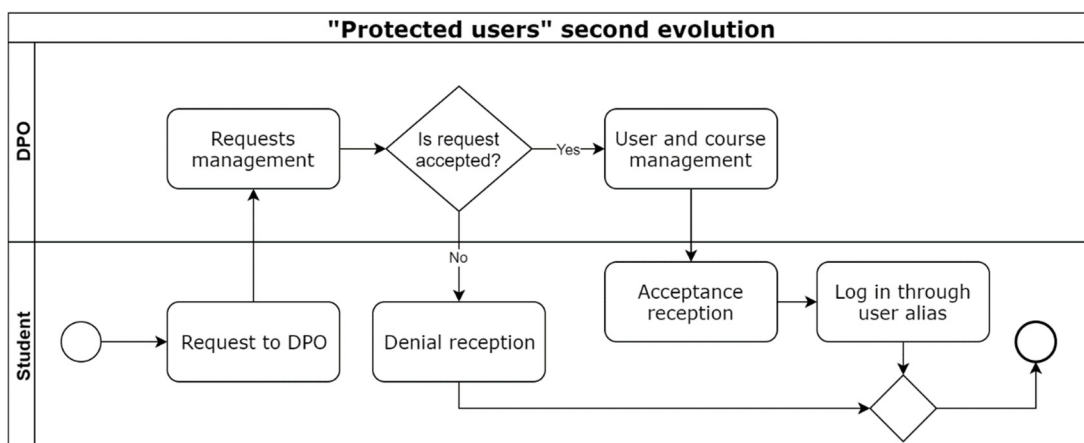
"Protected users" second evolution

DPO

Requests management

Is request accepted?

Yes

User and course management

Student

No

Request to DPO

Denial reception

Acceptance reception

Log in through user alias